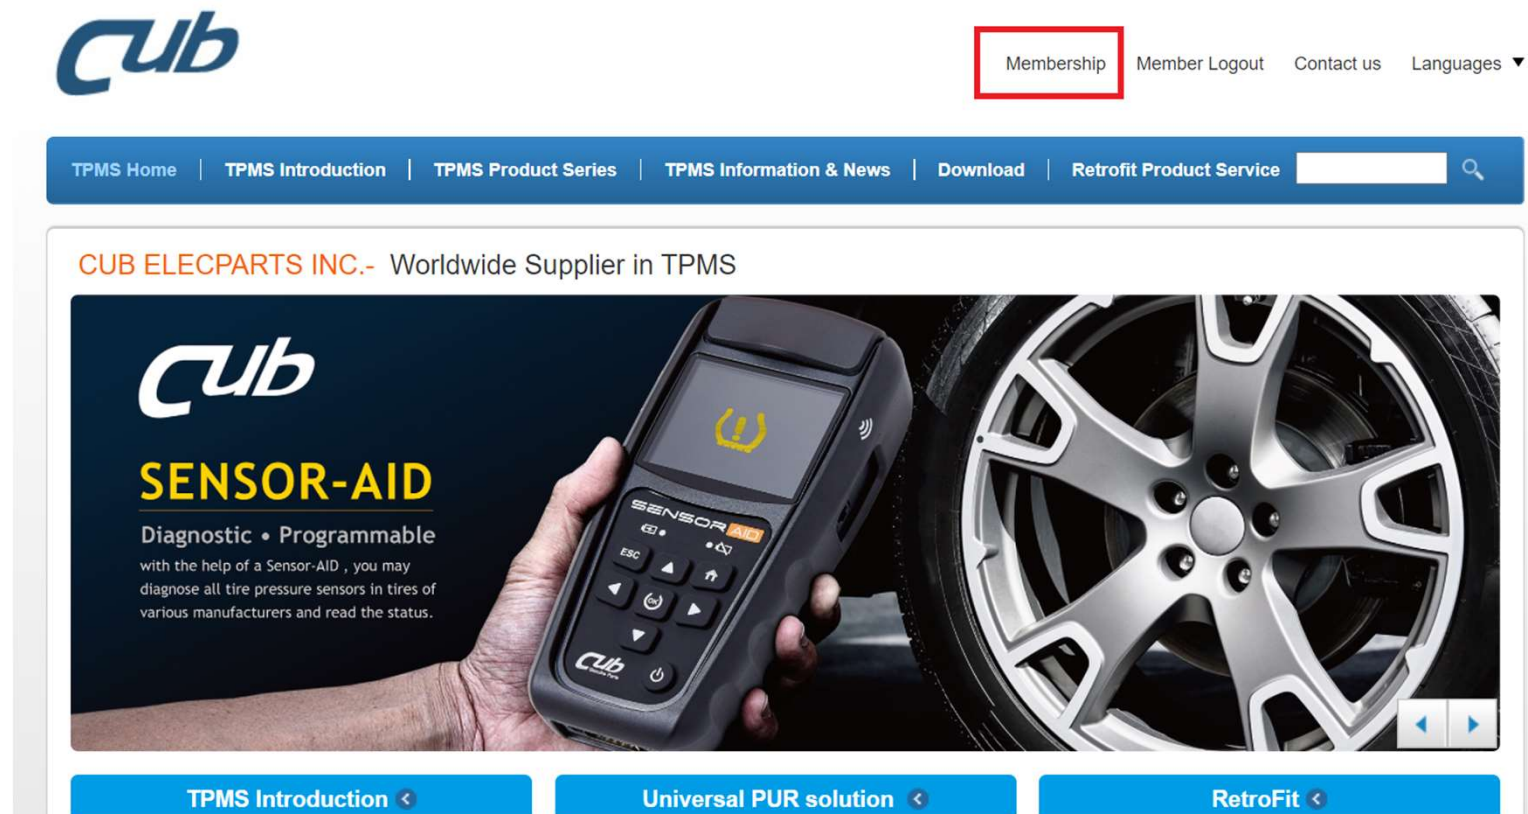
Cub

Membership Member Logout Contact us Languages

TPMS Home | TPMS Introduction | TPMS Product Series | TPMS Information & News | Download | Retrofit Product Service

CUB ELECPARTS INC.- Worldwide Supplier in TPMS

Cub

SENSOR-AID

Diagnostic • Programmable

with the help of a Sensor-AID , you may diagnose all tire pressure sensors in tires of various manufacturers and read the status.

SENSOR AID

ESC

OK

Cub

TPMS Introduction

Universal PUR solution

RetroFit